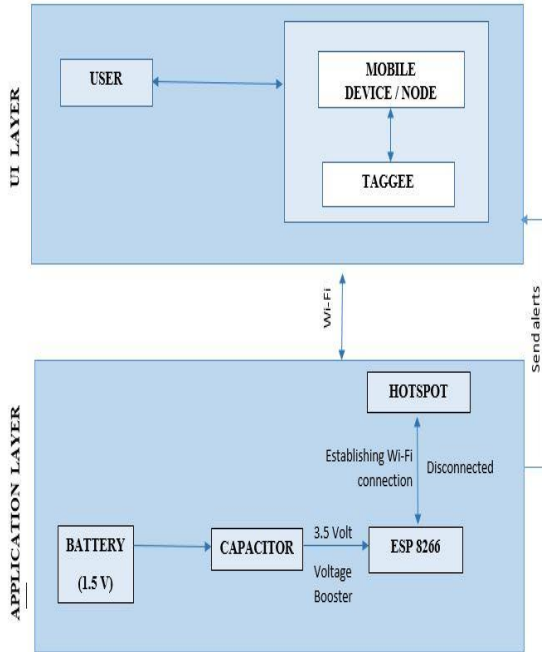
UI LAYER

USER

MOBILE DEVICE / NODE

TAGGEE

Wi-Fi

Send alerts

APPLICATION LAYER

HOTSPOT

Establishing Wi-Fi connection

Disconnected

BATTERY

(1.5 V)

CAPACITOR

3.5 Volt

Voltage Booster

ESP 8266